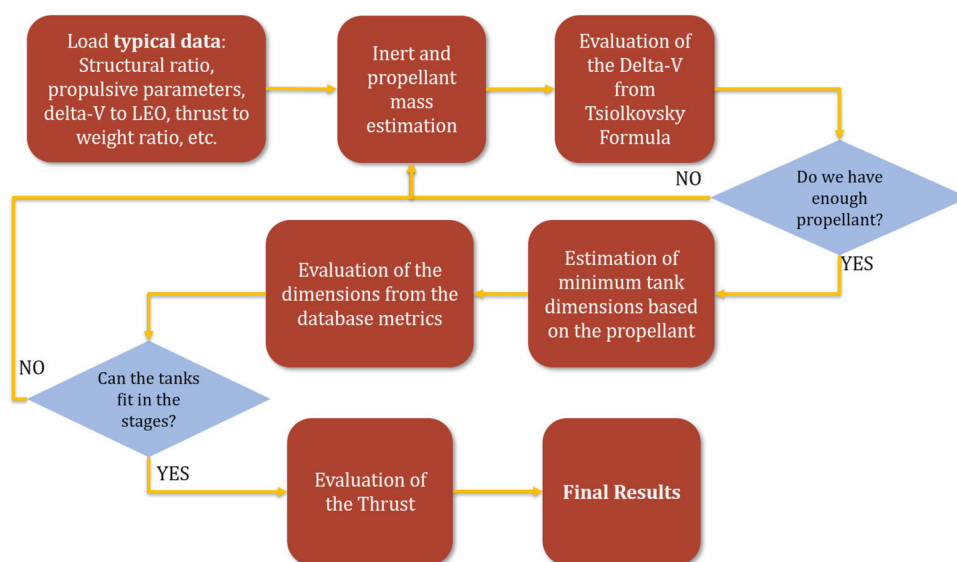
Load **typical data**: Structural ratio, propulsive parameters, delta-V to LEO, thrust to weight ratio, etc.

Inert and propellant mass estimation

Evaluation of the Delta-V from Tsiolkovsky Formula

Do we have enough propellant?

NO

YES

Estimation of minimum tank dimensions based on the propellant

Evaluation of the dimensions from the database metrics

Can the tanks fit in the stages?

NO

YES

Evaluation of the Thrust

**Final Results**